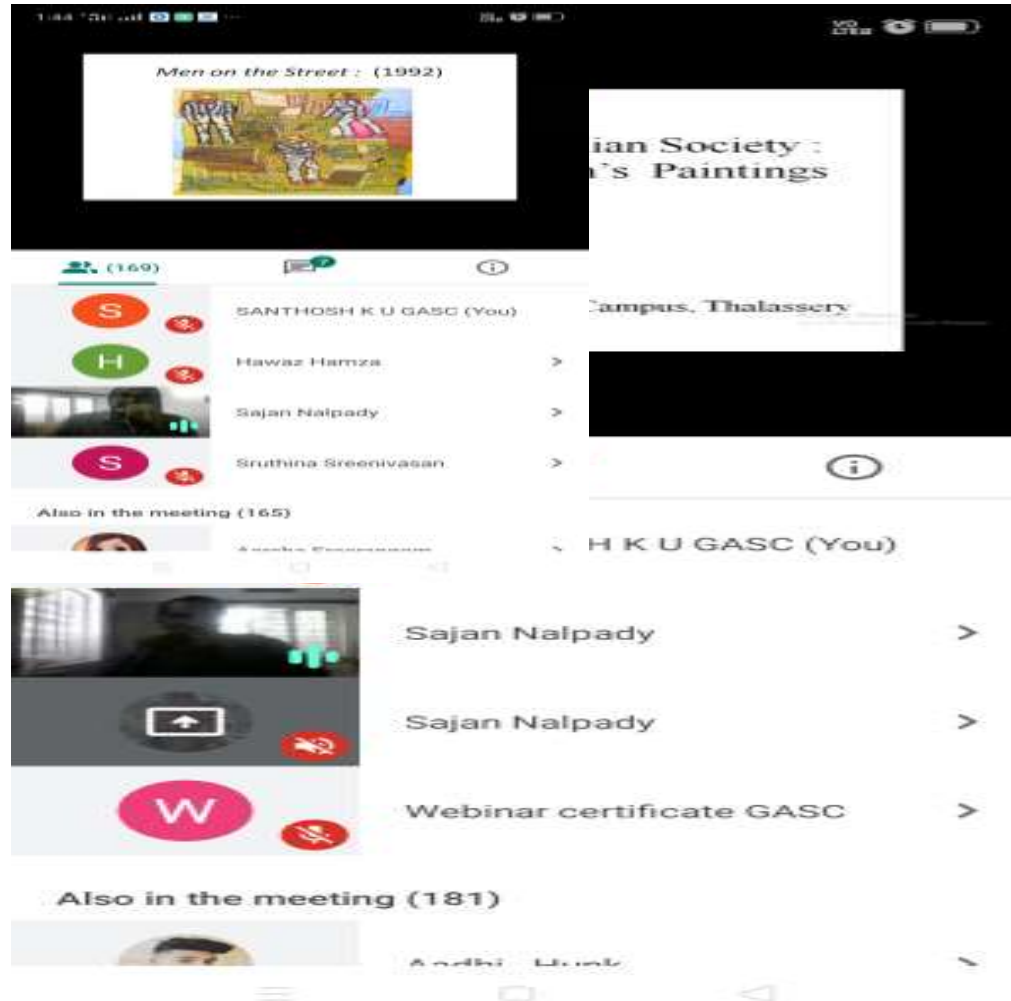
1:44

Men on the Street : (1992)

ian Society :
's Paintings

Campus, Thalassery

(169)

7

SANTHOSH K U GASC (You)

Hawaz Hamza >

Sajan Nalpady >

Sruthina Sreenivasan >

Also in the meeting (165)

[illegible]

H K U GASC (You)

Sajan Nalpady >

Sajan Nalpady >

Webinar certificate GASC >

Also in the meeting (181)

Andhi Hunk >